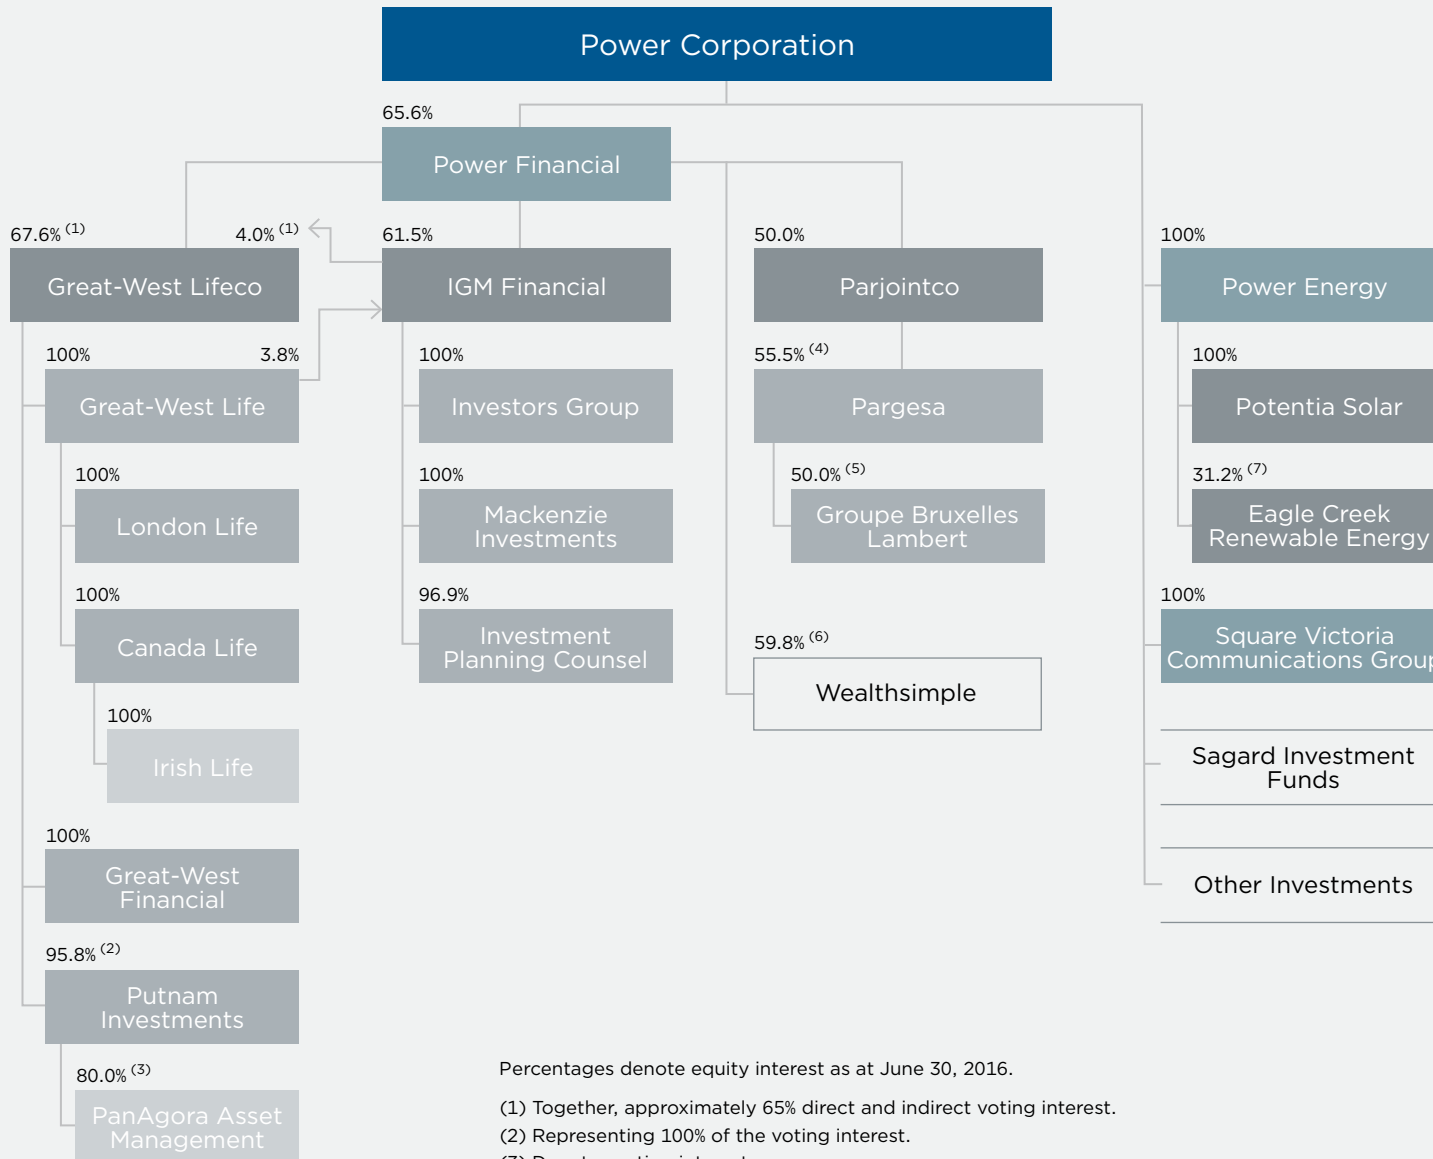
Power Corporation

65.6%
Power Financial

67.6% $^{(1)}$
Great-West Lifeco

4.0% $^{(1)}$

61.5%
IGM Financial

50.0%
Parjointco

100%
Power Energy

100%
Great-West Life

3.8%

100%
Investors Group

55.5% $^{(4)}$
Pargesa

100%
Potentia Solar

100%
London Life

100%
Mackenzie Investments

50.0% $^{(5)}$
Groupe Bruxelles Lambert

31.2% $^{(7)}$
Eagle Creek Renewable Energy

100%
Canada Life

96.9%
Investment Planning Counsel

100%
Square Victoria Communications Grou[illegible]

59.8% $^{(6)}$
Wealthsimple

100%
Irish Life

Sagard Investment Funds

Other Investments

100%
Great-West Financial

95.8% $^{(2)}$
Putnam Investments

80.0% $^{(3)}$
PanAgora Asset Management

Percentages denote equity interest as at June 30, 2016.

(1) Together, approximately 65% direct and indirect voting interest.
(2) Representing 100% of the voting interest.
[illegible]